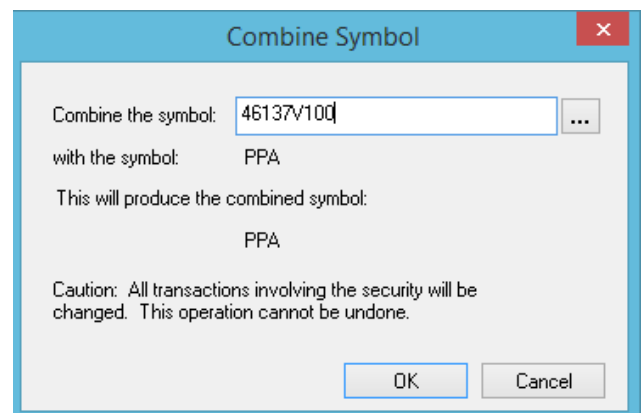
Combine Symbol

Combine the symbol: 46137V100 ...

with the symbol: PPA

This will produce the combined symbol:

PPA

Caution: All transactions involving the security will be changed. This operation cannot be undone.

OK Cancel